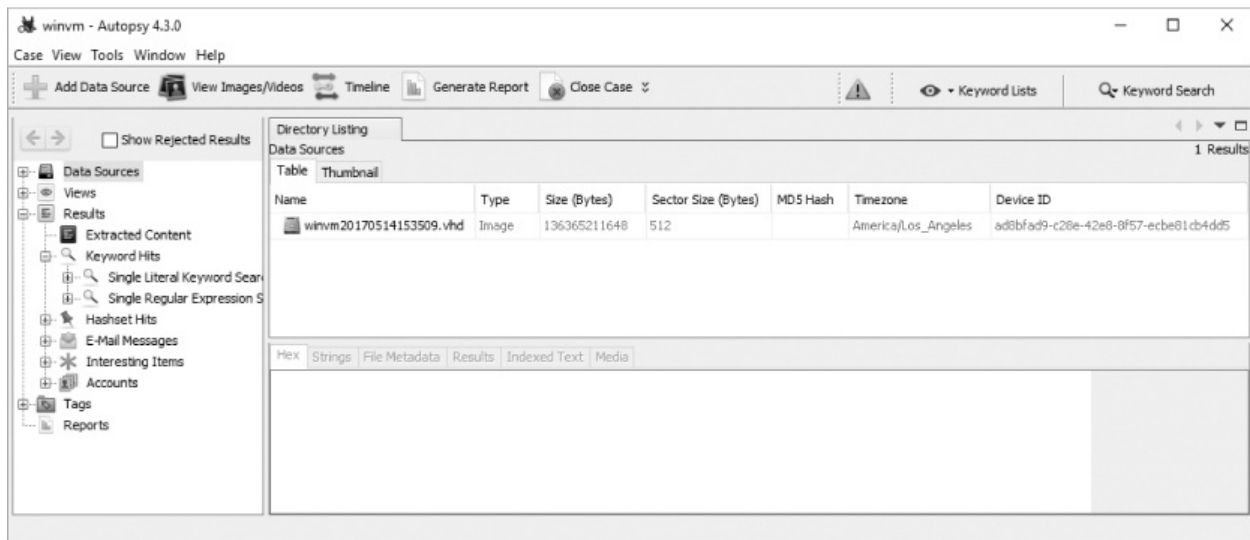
winvm - Autopsy 4.3.0

Case View Tools Window Help

Add Data Source View Images/Videos Timeline Generate Report Close Case

Keyword Lists Keyword Search

Show Rejected Results

Data Sources
Views
Results
Extracted Content
Keyword Hits
Single Literal Keyword Searc
Single Regular Expression S
Hashset Hits
E-Mail Messages
Interesting Items
Accounts
Tags
Reports

Directory Listing
Data Sources
1 Results
Table Thumbnail

| Name | Type | Size (Bytes) | Sector Size (Bytes) | MD5 Hash | Timezone | Device ID |
|---|---|---|---|---|---|---|
| winvm20170514153509.vhd | Image | 136365211648 | 512 | | America/Los_Angeles | ad8bfad9-c28e-42e8-8f57-ecbe81cb4dd5 |

Hex Strings File Metadata Results Indexed Text Media